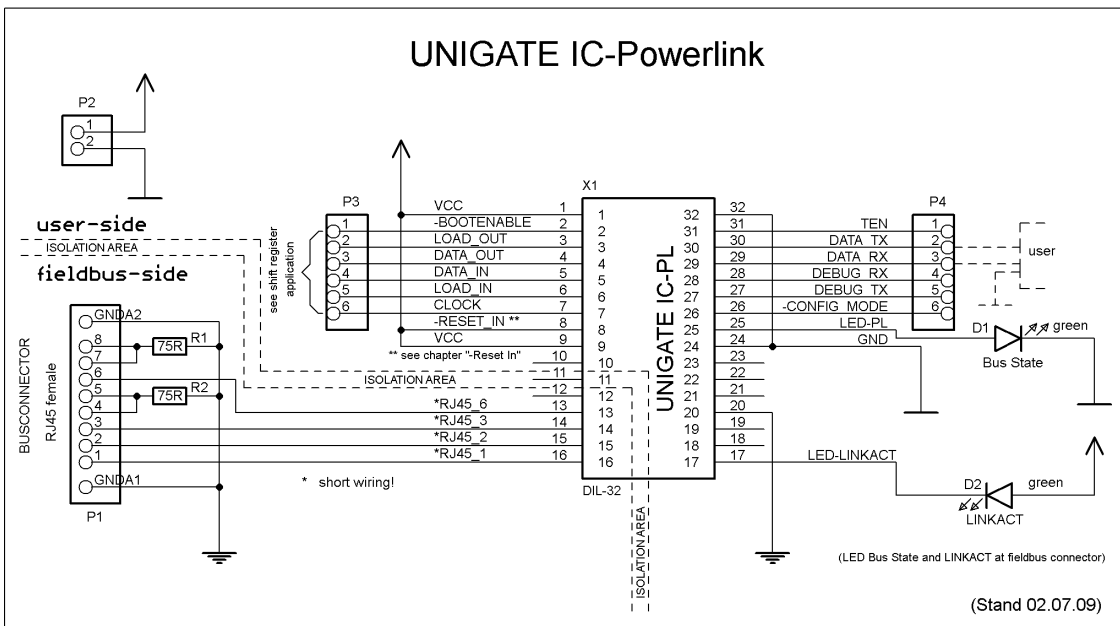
UNIGATE IC-Powerlink

P2
1
2

user-side
ISOLATION AREA
fieldbus-side

P3
1
2
3
4
5
6
see shift register application

VCC 1
-BOOTENABLE 2
LOAD_OUT 3
DATA_OUT 4
DATA_IN 5
LOAD_IN 6
CLOCK 7
-RESET_IN ** 8
VCC 9
** see chapter "-Reset In" 10
11
ISOLATION AREA 12
*RJ45_6 13
*RJ45_3 14
*RJ45_2 15
*RJ45_1 16

X1
UNIGATE IC-PL
DIL-32
1 2 3 4 5 6 7 8 9 10 11 12 13 14 15 16
32 31 30 29 28 27 26 25 24 23 22 21 20 19 18 17

32
TEN 31
DATA_TX 30
DATA_RX 29
DEBUG_RX 28
DEBUG_TX 27
-CONFIG_MODE 26
LED-PL 25
GND 24
23
22
21
20
19
18
LED-LINKACT 17

P4
1
2
3
4
5
6
user

D1
green
Bus State

D2
green
LINKACT

BUSCONNECTOR
RJ45 female
GNDA2
8
7
6
5
4
3
2
1
GNDA1
P1
75R R1
75R R2

* short wiring!

ISOLATION AREA

(LED Bus State and LINKACT at fieldbus connector)

(Stand 02.07.09)